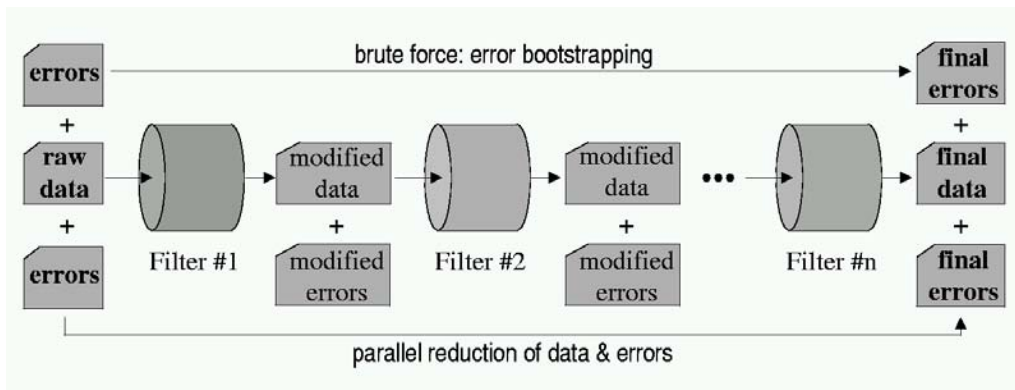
errors

brute force: error bootstrapping

final errors

+

raw data

+

errors

Filter #1

modified data

+

modified errors

Filter #2

modified data

+

modified errors

•••

Filter #n

+

final data

+

final errors

parallel reduction of data & errors